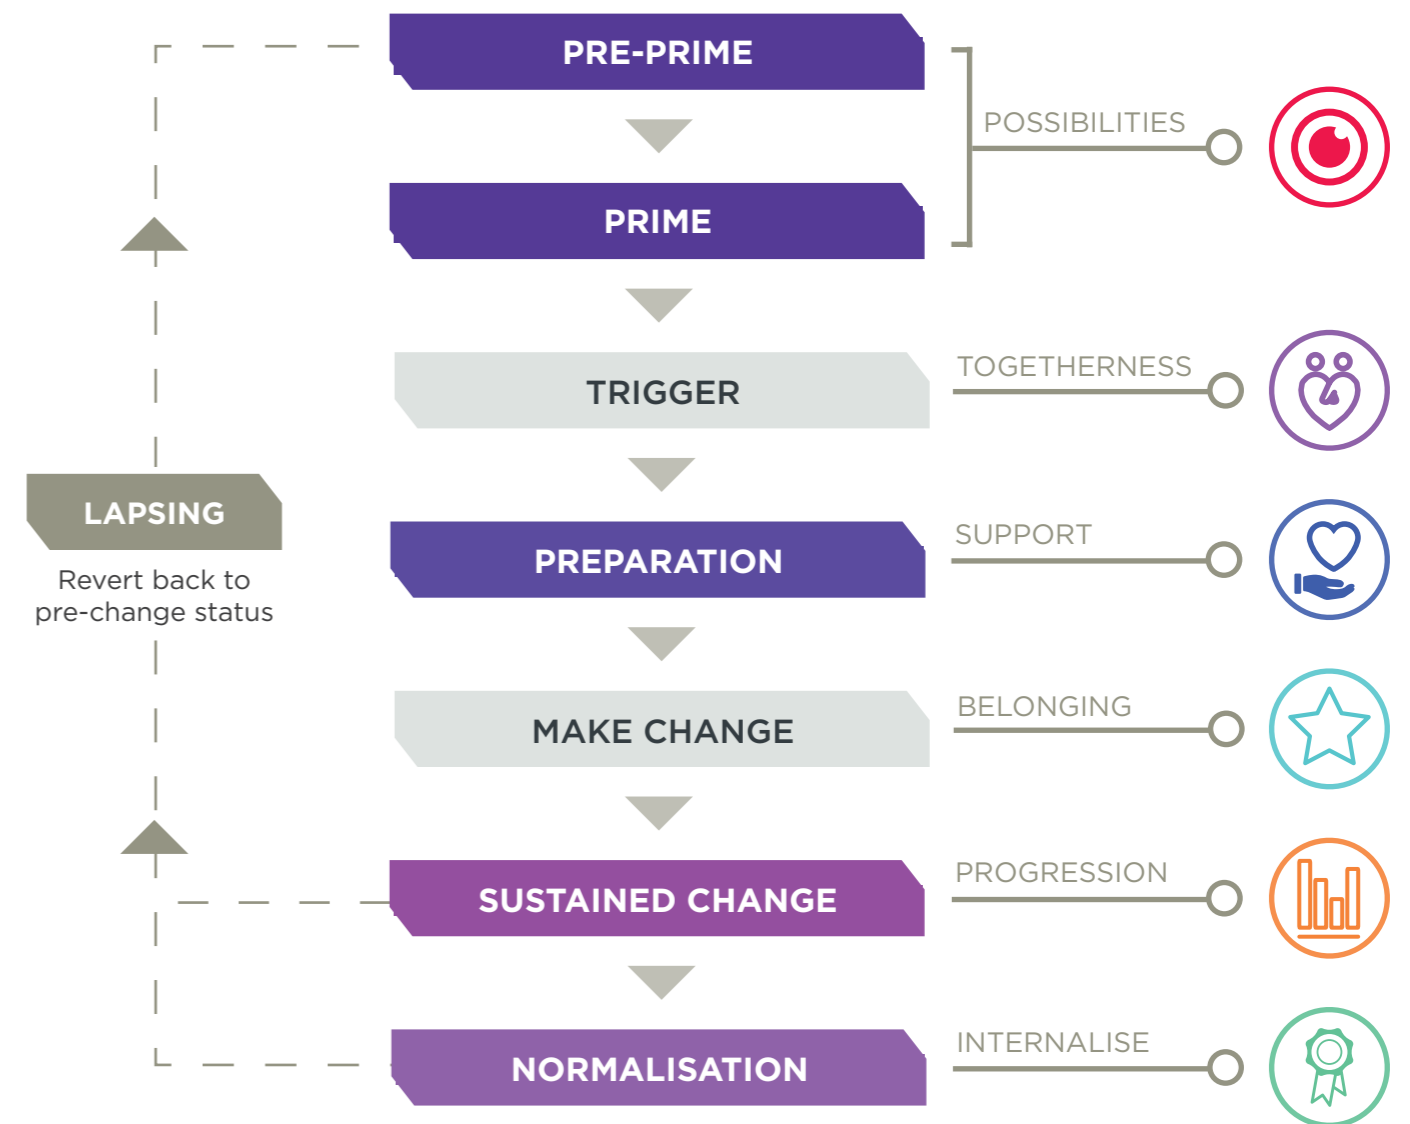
PRE-PRIME

PRIME

TRIGGER

PREPARATION

MAKE CHANGE

SUSTAINED CHANGE

NORMALISATION

POSSIBILITIES

TOGETHERNESS

SUPPORT

BELONGING

PROGRESSION

INTERNALISE

LAPSING

Revert back to pre-change status